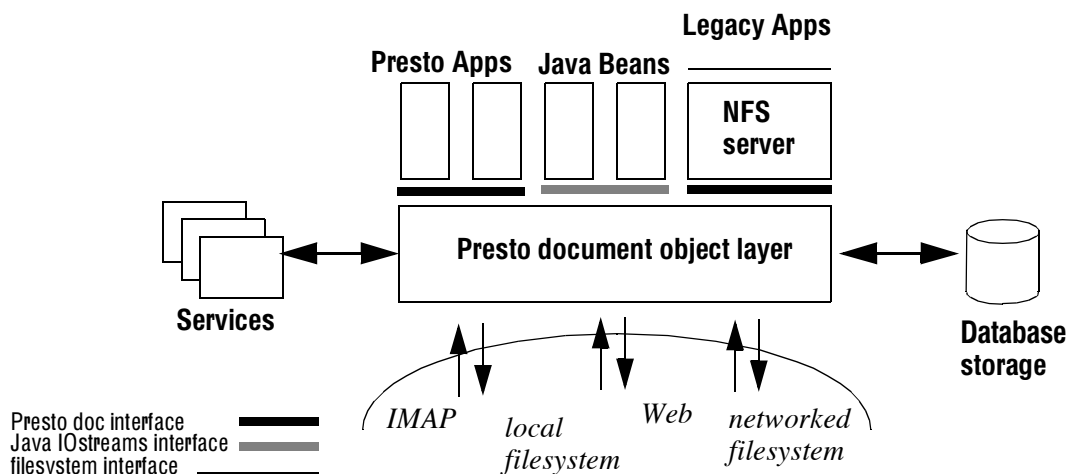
Legacy Apps
Presto Apps
Java Beans
NFS server
Presto document object layer
Services
Database storage
IMAP
local filesystem
Web
networked filesystem
Presto doc interface
Java IOstreams interface
filesystem interface